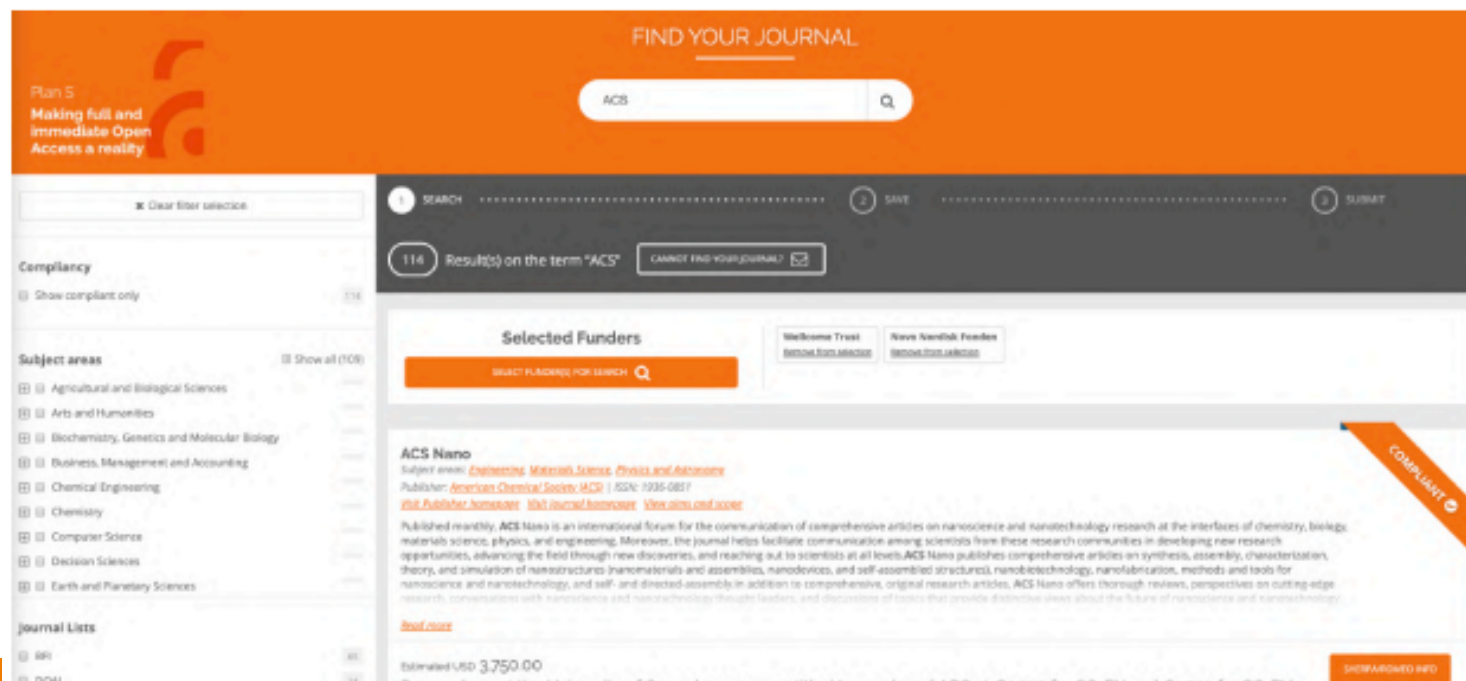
Plan S
Making full and immediate Open Access a reality

FIND YOUR JOURNAL

ACS

✖ Clear filter selection

Compliancy
Show compliant only 114

Subject areas
Show all (109)
Agricultural and Biological Sciences
Arts and Humanities
Biochemistry, Genetics and Molecular Biology
Business, Management and Accounting
Chemical Engineering
Chemistry
Computer Science
Decision Sciences
Earth and Planetary Sciences

Journal Lists
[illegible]
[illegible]

1 SEARCH 2 SAVE 3 SUBMIT

114 Result(s) on the term "ACS"
CANNOT FIND YOUR JOURNAL?

Selected Funders
SELECT FUNDER(S) FOR SEARCH

Wellcome Trust
Remove from selection

Novo Nordisk Fonden
Remove from selection

COMPLIANT

ACS Nano
Subject areas: Engineering, Materials Science, Physics and Astronomy
Publisher: American Chemical Society (ACS) | ISSN: 1936-0851
Visit Publisher homepage Visit journal homepage View aims and scope

Published monthly, ACS Nano is an international forum for the communication of comprehensive articles on nanoscience and nanotechnology research at the interfaces of chemistry, biology, materials science, physics, and engineering. Moreover, the journal helps facilitate communication among scientists from these research communities in developing new research opportunities, advancing the field through new discoveries, and reaching out to scientists at all levels. ACS Nano publishes comprehensive articles on synthesis, assembly, characterization, theory, and simulation of nanostructures (nanomaterials and assemblies, nanodevices, and self-assembled structures), nanobiotechnology, nanofabrication, methods and tools for nanoscience and nanotechnology, and self- and directed-assembly in addition to comprehensive, original research articles. ACS Nano offers thorough reviews, perspectives on cutting-edge research, conversations with nanoscience and nanotechnology thought leaders, and discussions of topics that provide distinctive views about the future of nanoscience and nanotechnology.

Read more

Estimated USD 3,750.00

SHOW/HIDE INFO